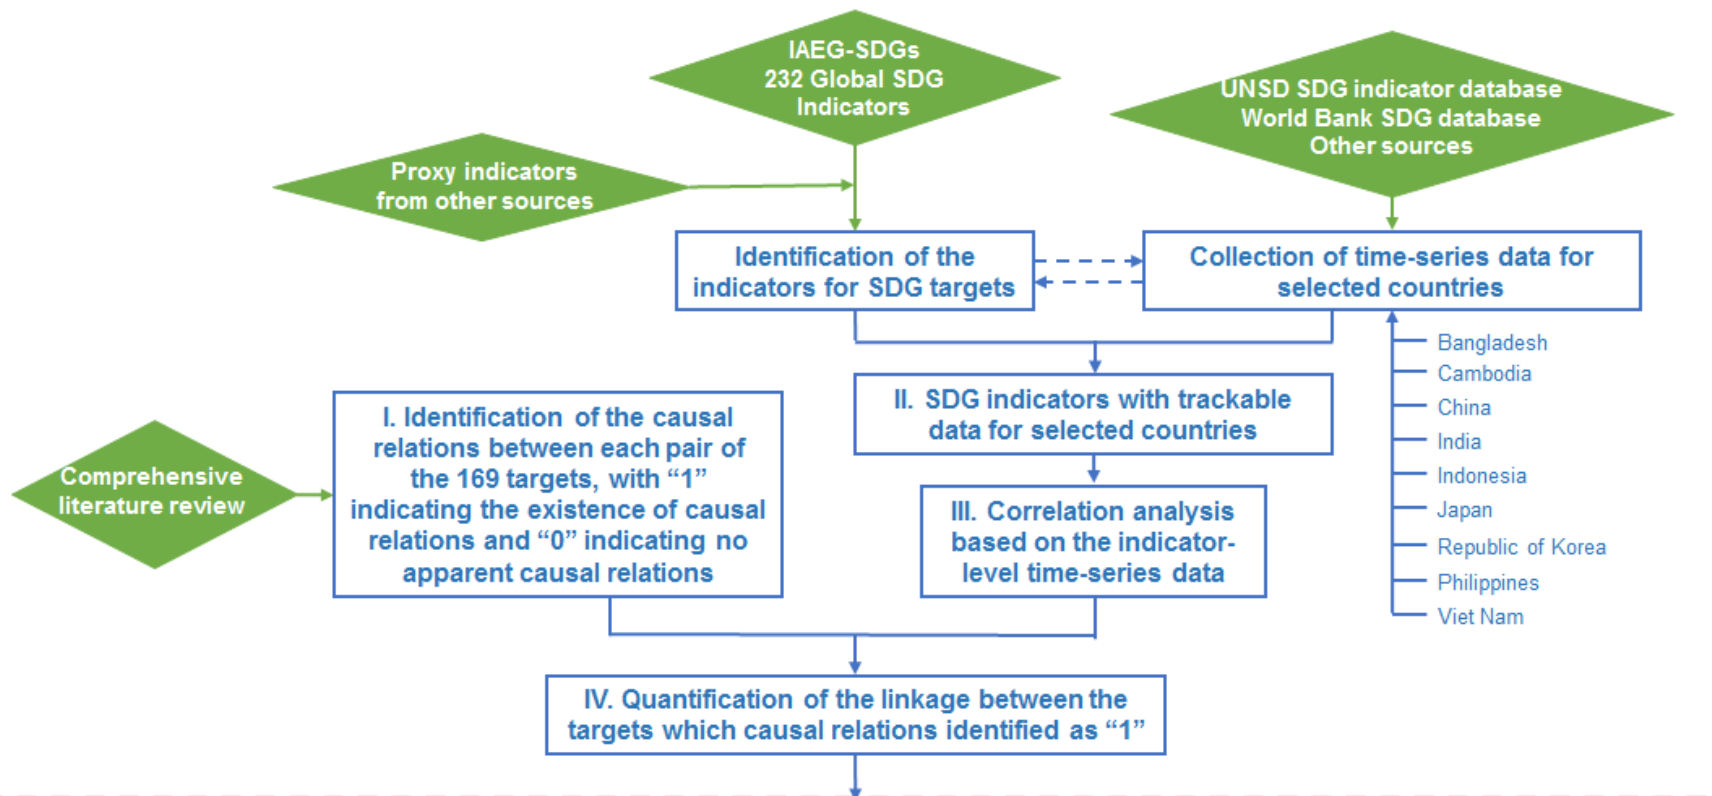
IAEG-SDGs
232 Global SDG Indicators

UNSD SDG indicator database
World Bank SDG database
Other sources

Proxy indicators from other sources

Identification of the indicators for SDG targets

Collection of time-series data for selected countries

Bangladesh
Cambodia
China
India
Indonesia
Japan
Republic of Korea
Philippines
Viet Nam

II. SDG indicators with trackable data for selected countries

Comprehensive literature review

I. Identification of the causal relations between each pair of the 169 targets, with “1” indicating the existence of causal relations and “0” indicating no apparent causal relations

III. Correlation analysis based on the indicator-level time-series data

IV. Quantification of the linkage between the targets which causal relations identified as “1”